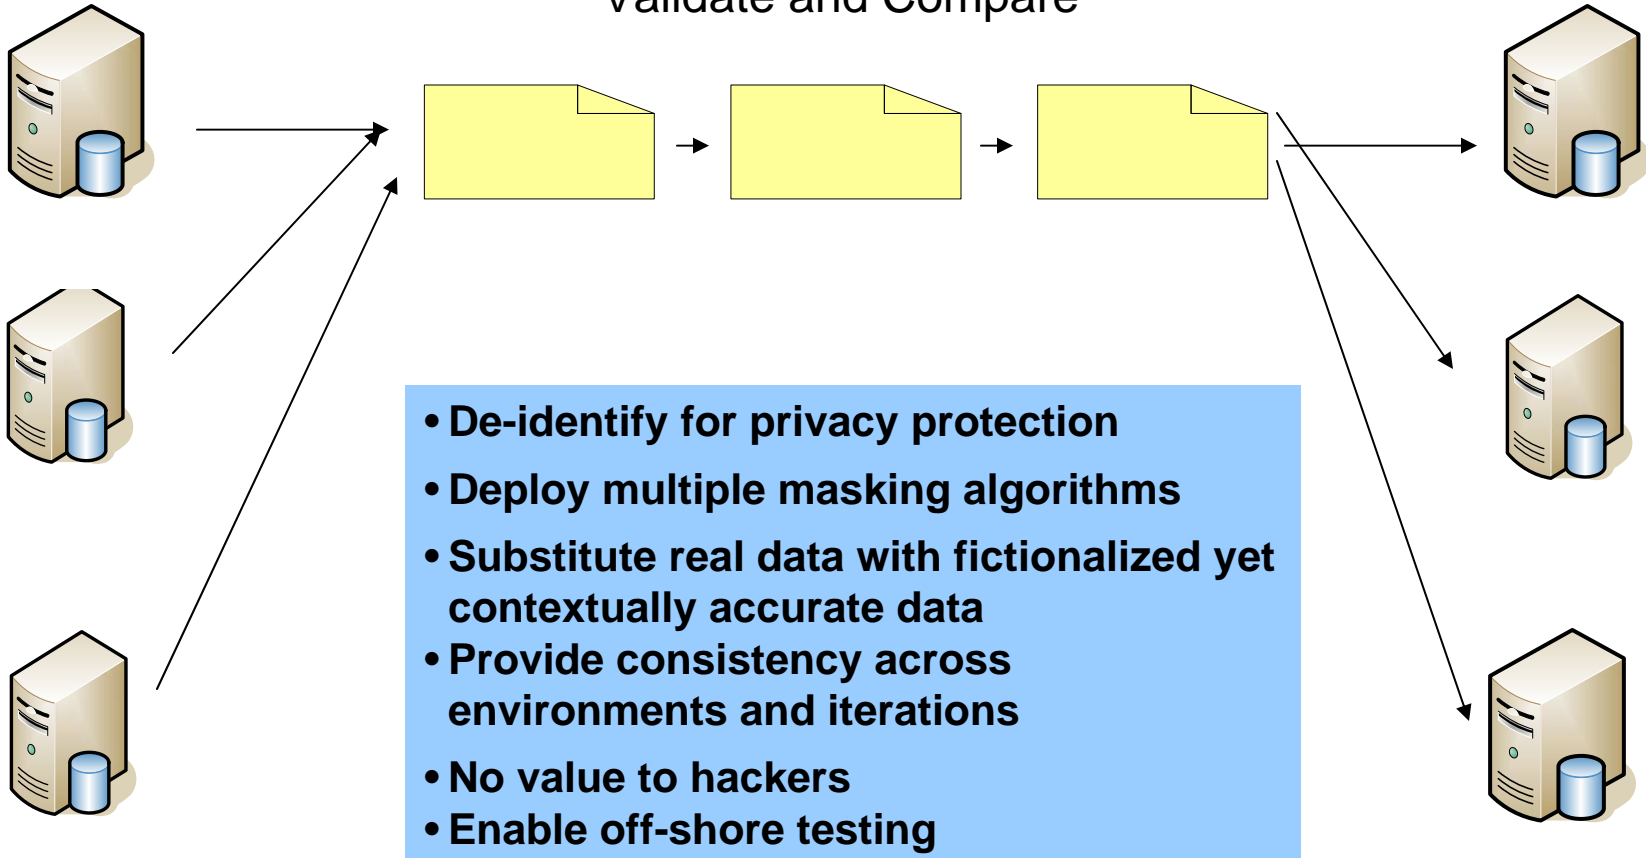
Validate and Compare

• De-identify for privacy protection
• Deploy multiple masking algorithms
• Substitute real data with fictionalized yet contextually accurate data
• Provide consistency across environments and iterations
• No value to hackers
• Enable off-shore testing